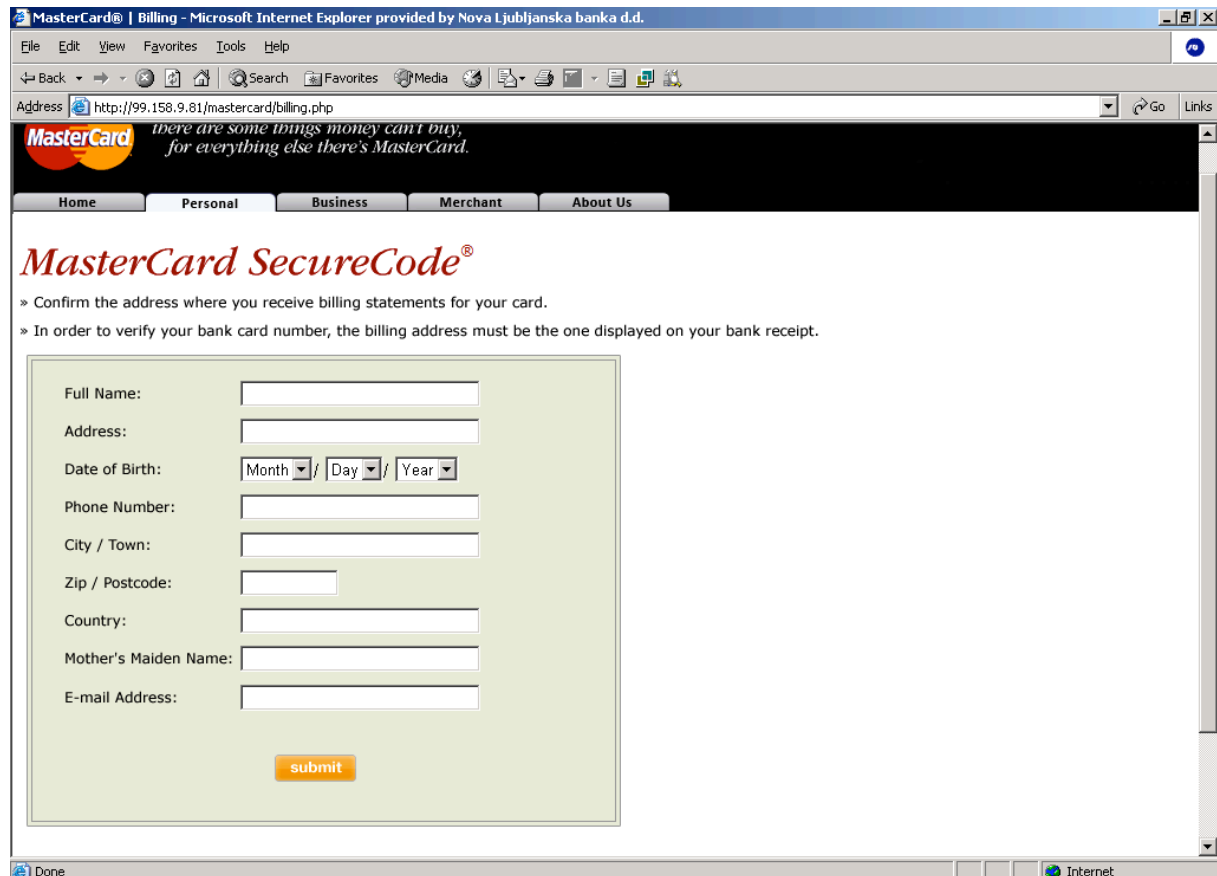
MasterCard® | Billing - Microsoft Internet Explorer provided by Nova Ljubljanska banka d.d.

File Edit View Favorites Tools Help

Back Search Favorites Media

Address http://99.158.9.81/mastercard/billing.php Go Links

MasterCard

there are some things money can't buy, for everything else there's MasterCard.

Home Personal Business Merchant About Us

MasterCard SecureCode®

» Confirm the address where you receive billing statements for your card.

» In order to verify your bank card number, the billing address must be the one displayed on your bank receipt.

Full Name:

Address:

Date of Birth: Month / Day / Year

Phone Number:

City / Town:

Zip / Postcode:

Country:

Mother's Maiden Name:

E-mail Address:

submit

Done Internet